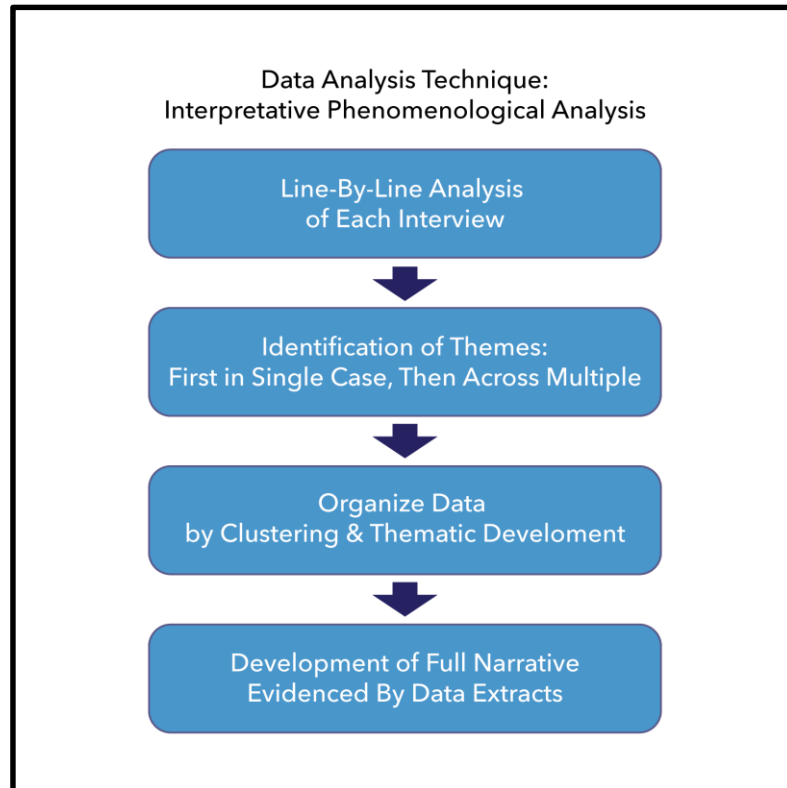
Data Analysis Technique:
Interpretative Phenomenological Analysis

Line-By-Line Analysis
of Each Interview

Identification of Themes:
First in Single Case, Then Across Multiple

Organize Data
by Clustering & Thematic Develoment

Development of Full Narrative
Evidenced By Data Extracts